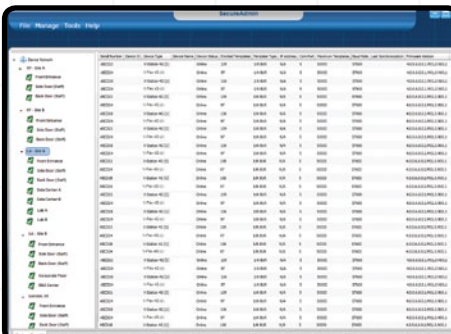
SecureAdmin

File Manage Tools Help

Device Network

Front Entrance

Side Door (Staff)

Back Door (Staff)

Front Entrance

Side Door (Staff)

Back Door (Staff)

Front Entrance

Side Door (Staff)

Back Door (Staff)

Data Center A

Data Center B

Lab A

Lab B

Front Entrance

Side Door (Staff)

Back Door (Staff)

Front Entrance

Side Door (Staff)

Back Door (Staff)

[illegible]